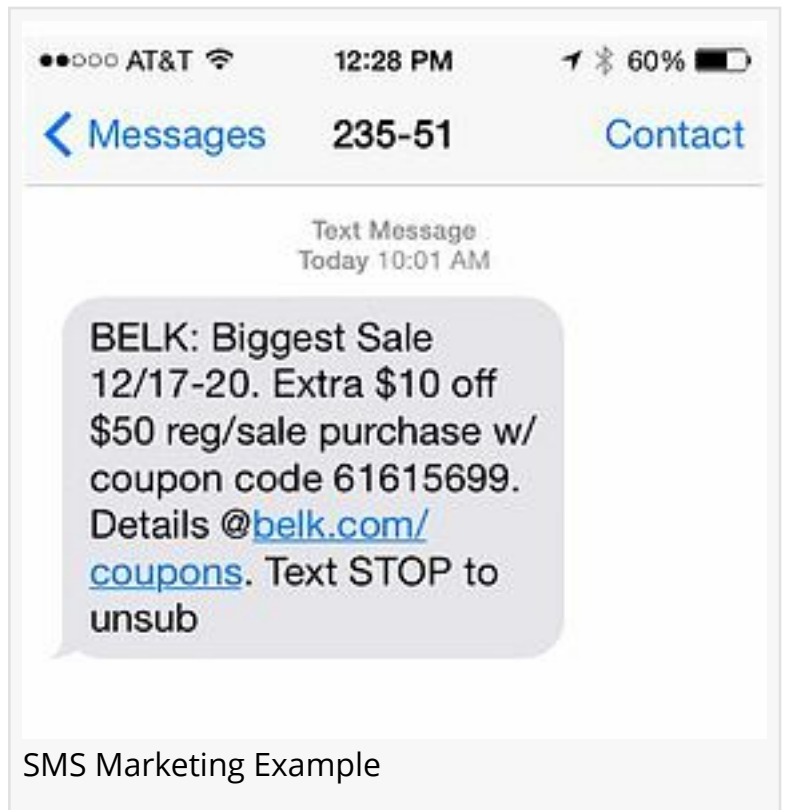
●●○○○ AT&T 12:28 PM 60%

< Messages 235-51 Contact

Text Message
Today 10:01 AM

BELK: Biggest Sale 12/17-20. Extra \$10 off \$50 reg/sale purchase w/ coupon code 61615699. Details @belk.com/coupons. Text STOP to unsub

SMS Marketing Example